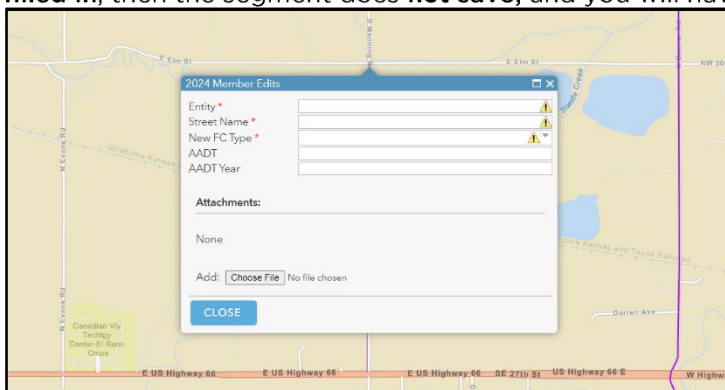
filled in, then the segment does not save, and you will ha

E Elm St
E Elm St
NW 50
N Evans Rd
Oklahoma Kansas
N Evans Rd
Canadian Vly Techlgy Center-El Reno Cmps
E US Highway 66
E US Highway 66
E US Highway 66
SE 27th St
US Highway 66 E
W Highwa
Darren Ave
Oklahoma Kansas and Texas Railroad

2024 Member Edits
Entity *
Street Name *
New FC Type *
AADT
AADT Year

Attachments:

None

Add: Choose File No file chosen

CLOSE